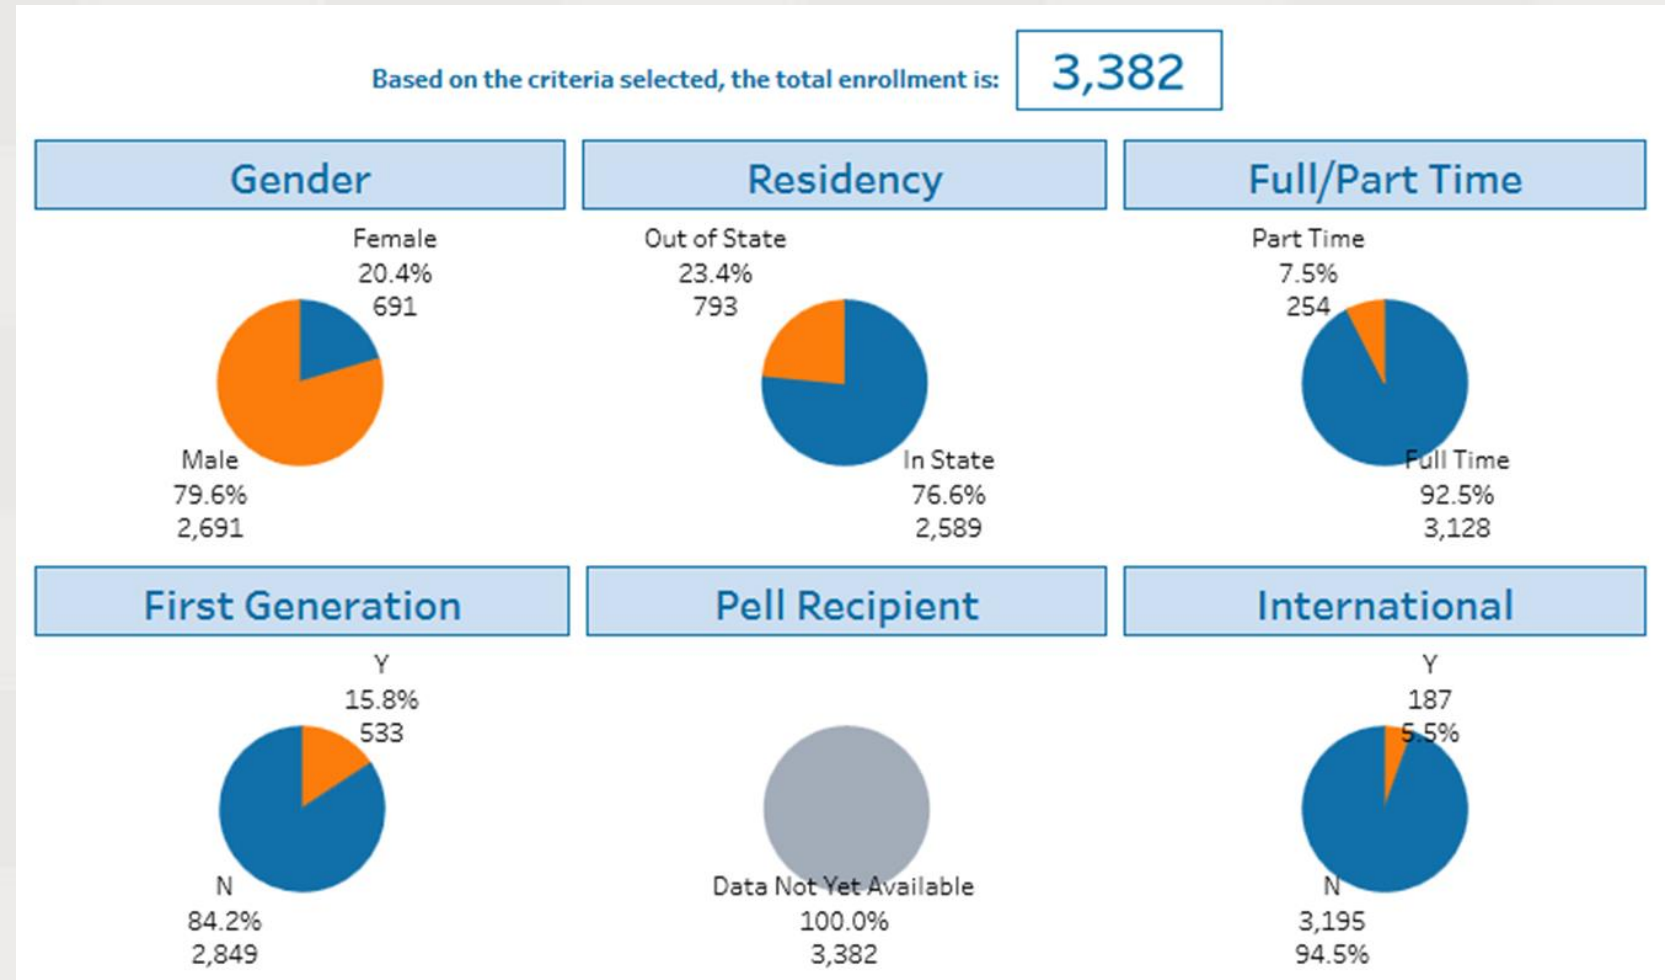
Based on the criteria selected, the total enrollment is: 3,382

Gender

Female
20.4%
691

Male
79.6%
2,691

Residency

Out of State
23.4%
793

In State
76.6%
2,589

Full/Part Time

Part Time
7.5%
254

Full Time
92.5%
3,128

First Generation

Y
15.8%
533

N
84.2%
2,849

Pell Recipient

Data Not Yet Available
100.0%
3,382

International

Y
187
5.5%

N
3,195
94.5%